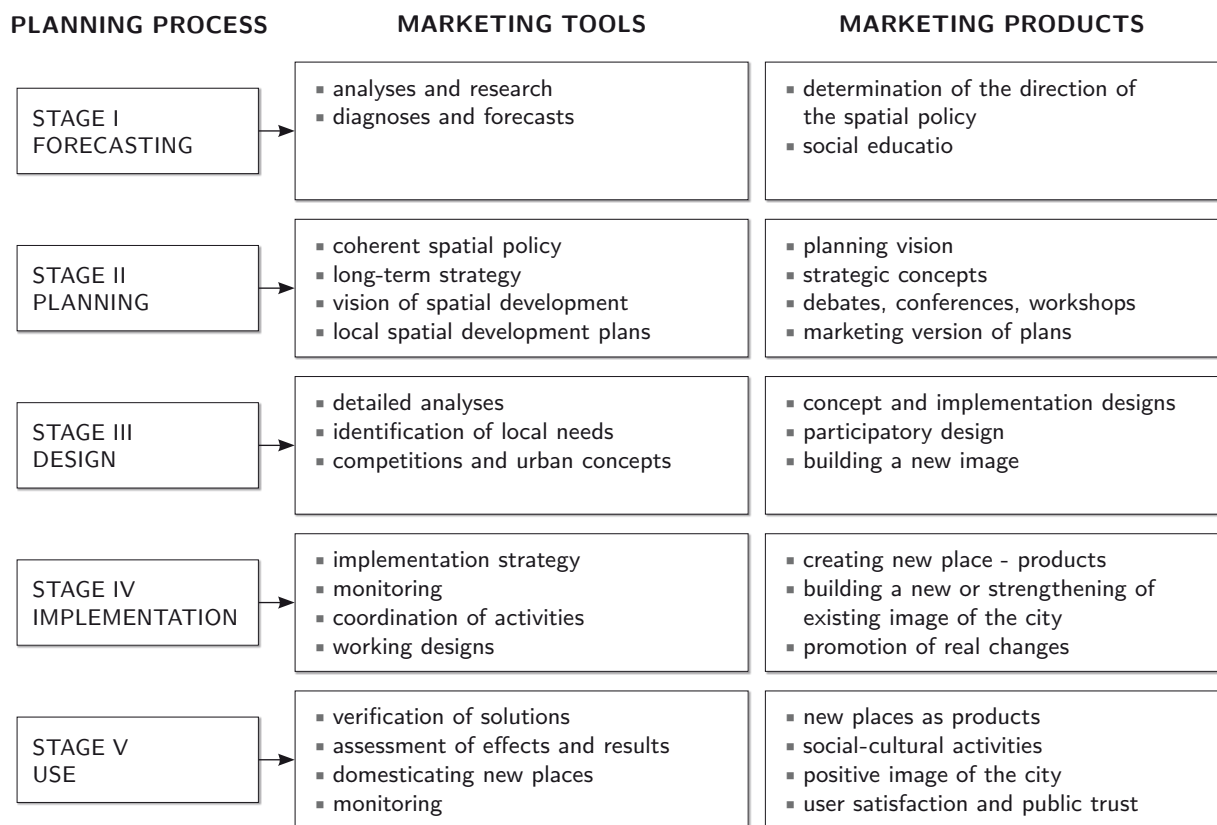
| PLANNING PROCESS | MARKETING TOOLS | MARKETING PRODUCTS |
|---|---|---|
| STAGE I FORECASTING | ▪ analyses and research<br>▪ diagnoses and forecasts | ▪ determination of the direction of the spatial policy<br>▪ social educatio |
| STAGE II PLANNING | ▪ coherent spatial policy<br>▪ long-term strategy<br>▪ vision of spatial development<br>▪ local spatial development plans | ▪ planning vision<br>▪ strategic concepts<br>▪ debates, conferences, workshops<br>▪ marketing version of plans |
| STAGE III DESIGN | ▪ detailed analyses<br>▪ identification of local needs<br>▪ competitions and urban concepts | ▪ concept and implementation designs<br>▪ participatory design<br>▪ building a new image |
| STAGE IV IMPLEMENTATION | ▪ implementation strategy<br>▪ monitoring<br>▪ coordination of activities<br>▪ working designs | ▪ creating new place - products<br>▪ building a new or strengthening of existing image of the city<br>▪ promotion of real changes |
| STAGE V USE | ▪ verification of solutions<br>▪ assessment of effects and results<br>▪ domesticating new places<br>▪ monitoring | ▪ new places as products<br>▪ social-cultural activities<br>▪ positive image of the city<br>▪ user satisfaction and public trust |